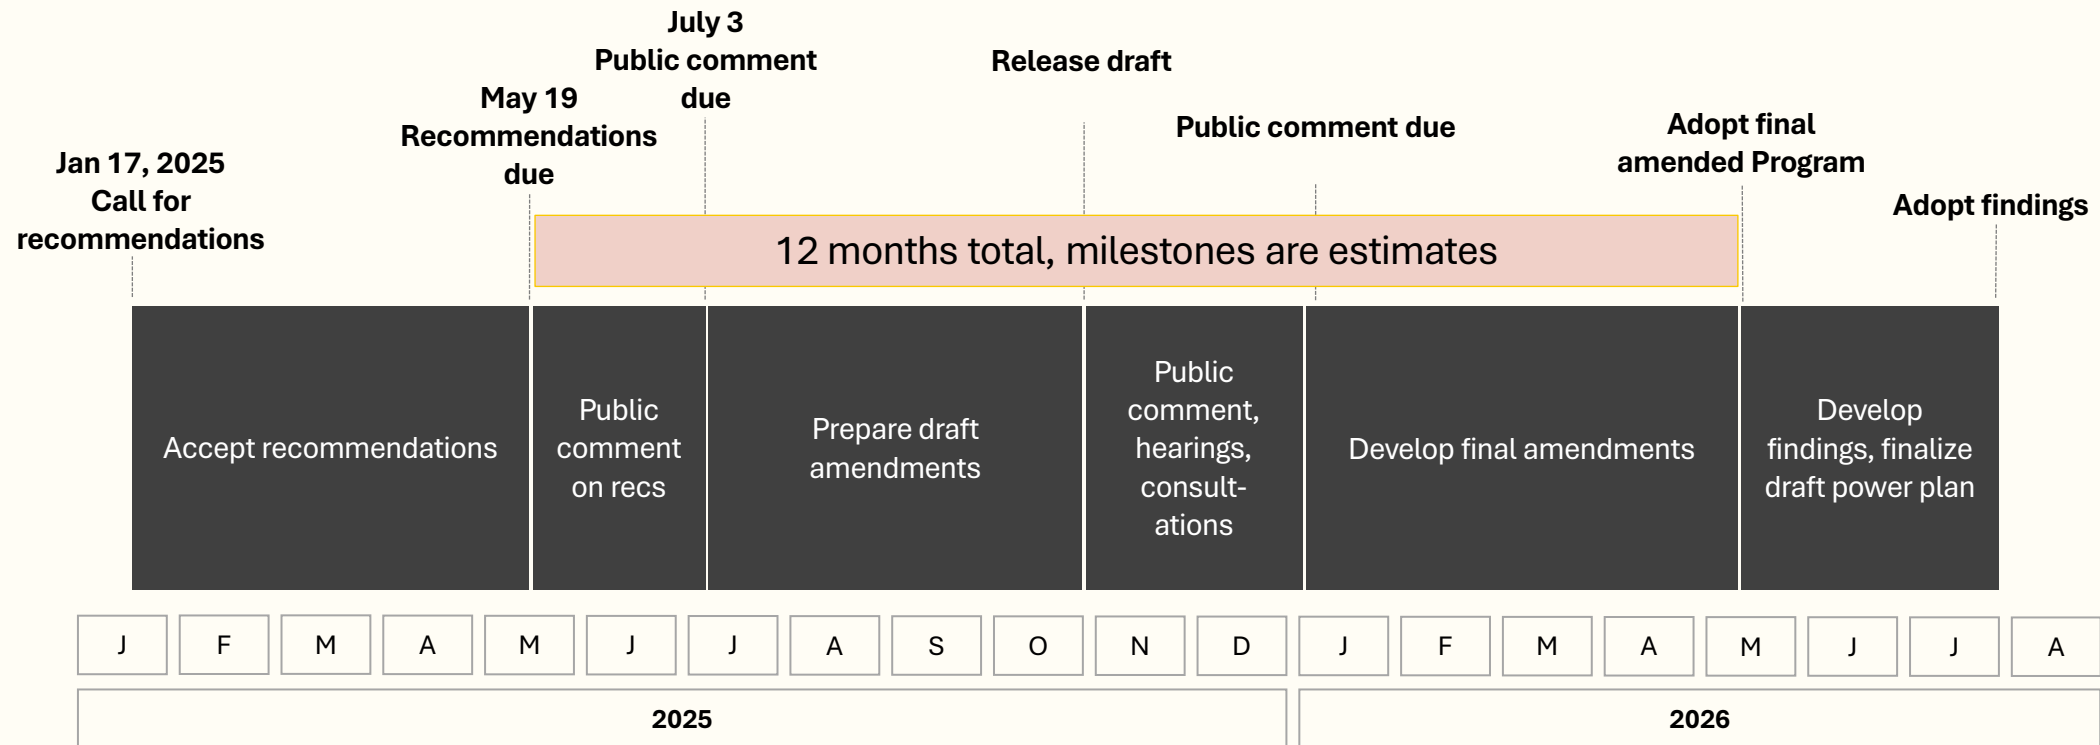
Jan 17, 2025
Call for recommendations

May 19
Recommendations due

July 3
Public comment due

Release draft

Public comment due

Adopt final amended Program

Adopt findings

12 months total, milestones are estimates

Accept recommendations

Public comment on recs

Prepare draft amendments

Public comment, hearings, consultations

Develop final amendments

Develop findings, finalize draft power plan

| J | F | M | A | M | J | J | A | S | O | N | D | J | F | M | A | M | J | J | A |
|---|---|---|---|---|---|---|---|---|---|---|---|---|---|---|---|---|---|---|---|

2025

2026